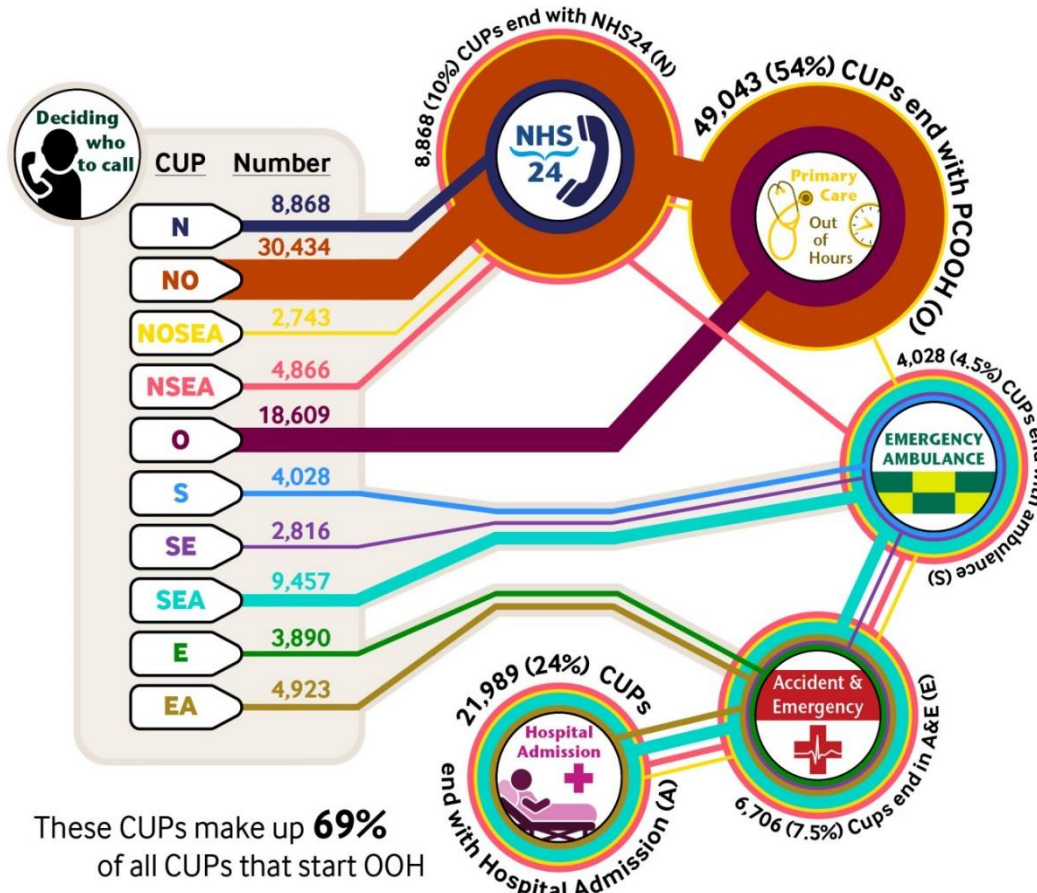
Deciding who to call

| CUP | Number |
|---|---|
| N | 8,868 |
| NO | 30,434 |
| NOSEA | 2,743 |
| NSEA | 4,866 |
| O | 18,609 |
| S | 4,028 |
| SE | 2,816 |
| SEA | 9,457 |
| E | 3,890 |
| EA | 4,923 |

8,868 (10%) CUPs end with NHS24 (N)

NHS 24

49,043 (54%) CUPs end with PCOOH (O)

Primary Care Out of Hours

4,028 (4.5%) CUPs end with ambulance (S)

EMERGENCY AMBULANCE

Accident & Emergency

6,706 (7.5%) Cups end in A&E (E)

21,989 (24%) CUPs end with Hospital Admission (A)

Hospital Admission

These CUPs make up **69%** of all CUPs that start OOH